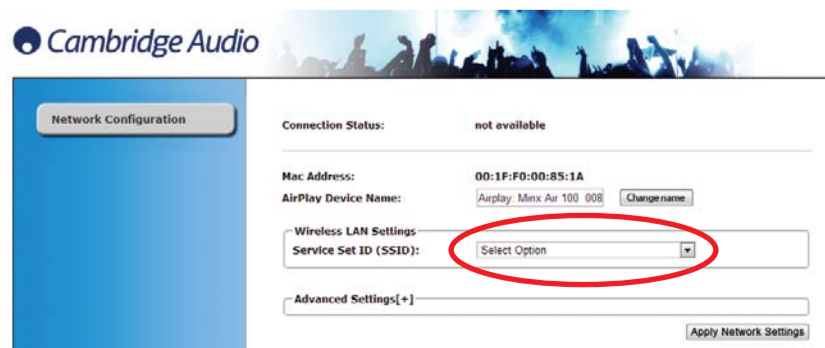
Cambridge Audio

Network Configuration

Connection Status: not available

Mac Address: 00:1F:F0:00:85:1A

AirPlay Device Name: Airplay: Minx Air 100 008 Change name

Wireless LAN Settings

Service Set ID (SSID): Select Option

Advanced Settings[+]

Apply Network Settings